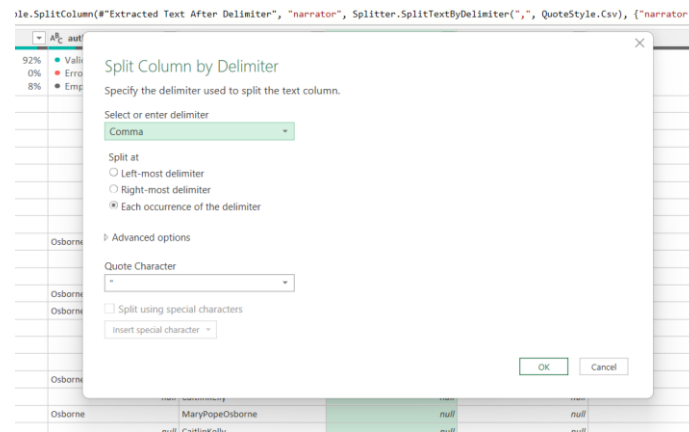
le.SplitColumn(#"Extracted Text After Delimiter", "narrator", Splitter.SplitTextByDelimiter(",", QuoteStyle.Csv), {"narrator

$A^B_C$ aut

92% Vali
0% Erro
8% Emp

Split Column by Delimiter

Specify the delimiter used to split the text column.

Select or enter delimiter

Comma

Split at

Left-most delimiter

Right-most delimiter

Each occurrence of the delimiter

Advanced options

Quote Character

"

Split using special characters

Insert special character

OK

Cancel

Osborne
Osborne
Osborne
Osborne

null

null

Osborne MaryPopeOsborne null null

null CaitlinKelly null null